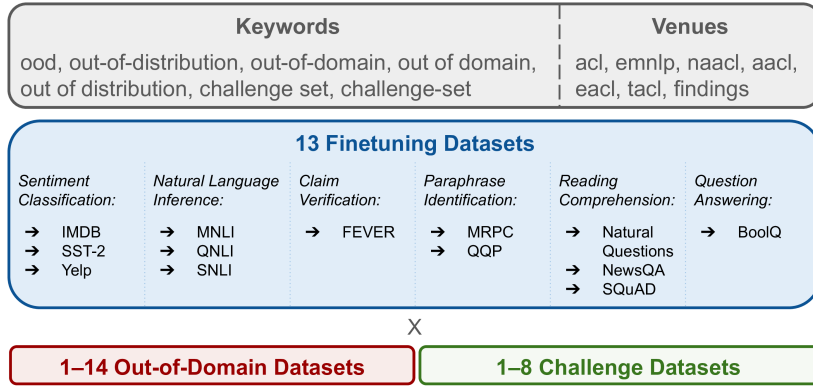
Keywords

ood, out-of-distribution, out-of-domain, out of domain, out of distribution, challenge set, challenge-set

Venues

acl, emnlp, naacl, aacl, eacl, tacl, findings

13 Finetuning Datasets

Sentiment Classification:
➔ IMDB
➔ SST-2
➔ Yelp

Natural Language Inference:
➔ MNLI
➔ QNLI
➔ SNLI

Claim Verification:
➔ FEVER

Paraphrase Identification:
➔ MRPC
➔ QQP

Reading Comprehension:
➔ Natural Questions
➔ NewsQA
➔ SQuAD

Question Answering:
➔ BoolQ

X

1–14 Out-of-Domain Datasets

1–8 Challenge Datasets